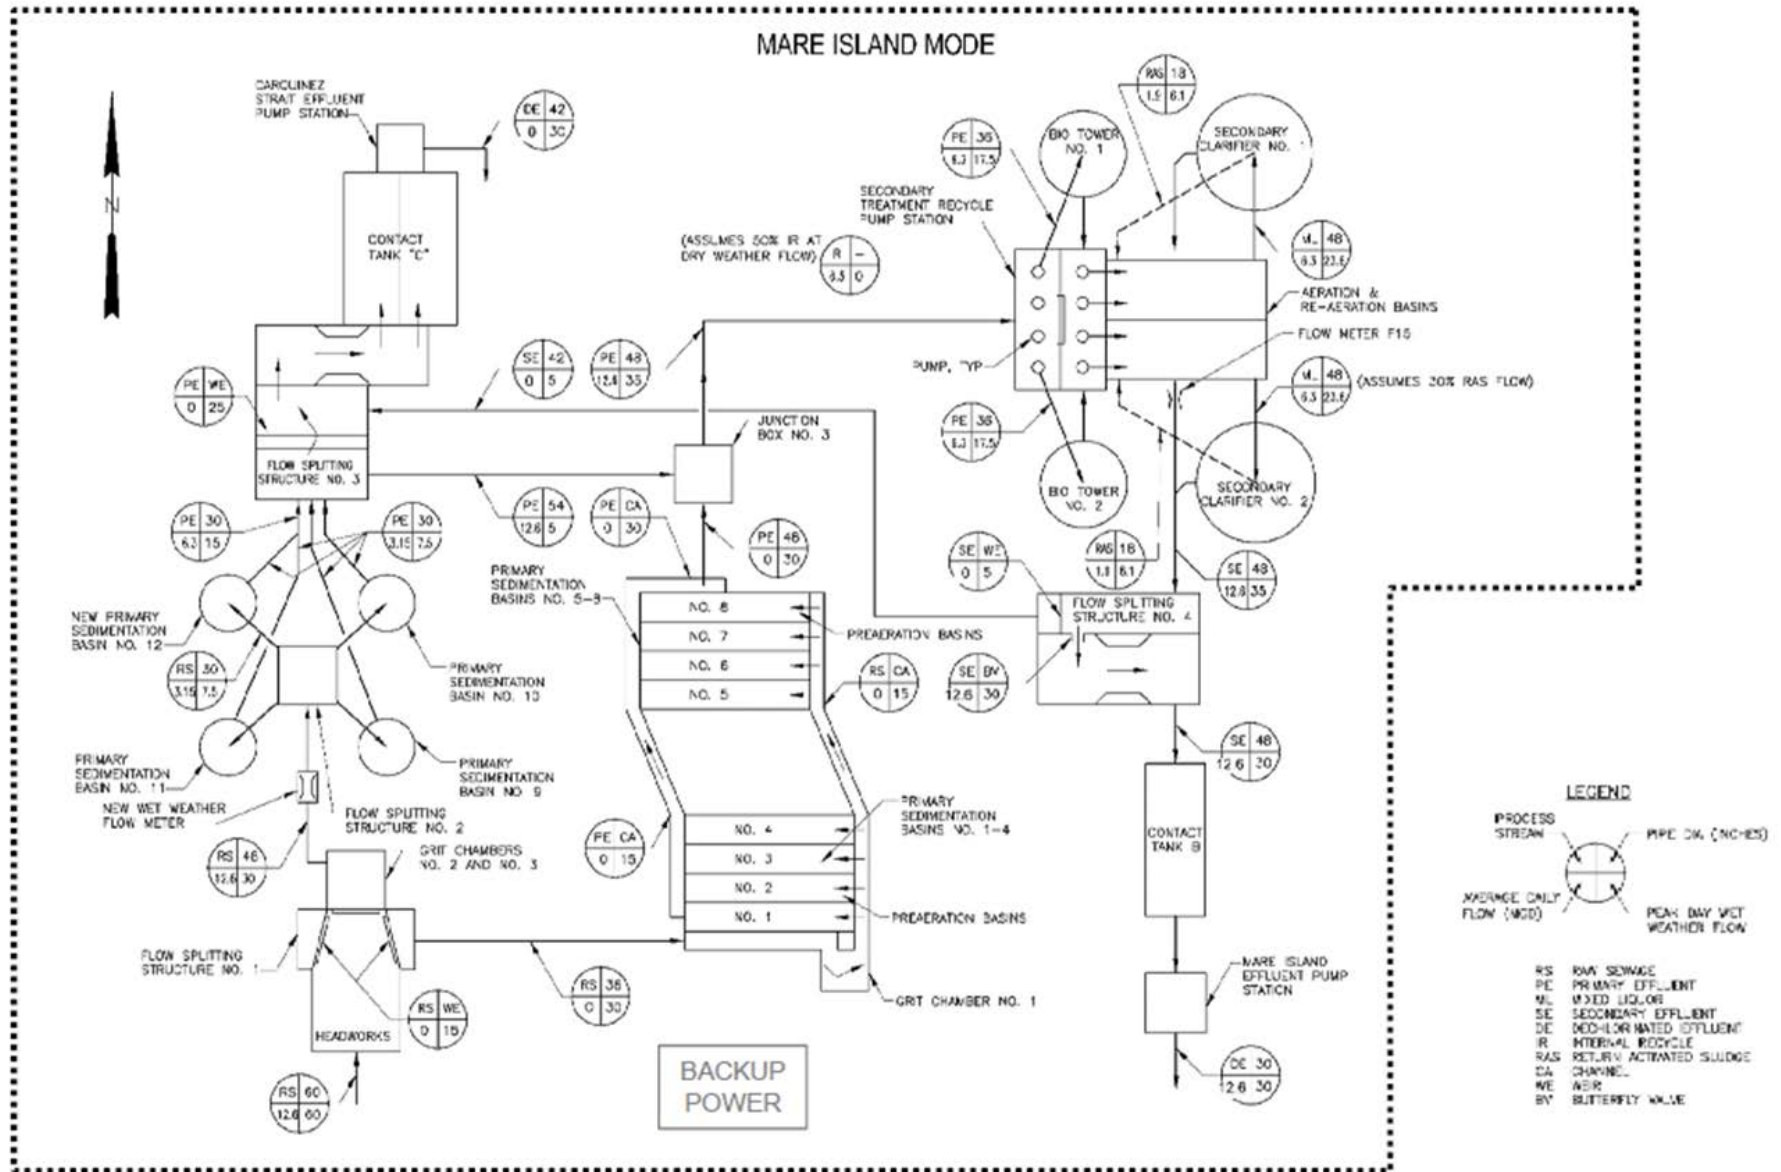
MARE ISLAND MODE

N

CARQUINEZ STRAIT EFFLUENT PUMP STATION

DE 42
0 30

CONTACT TANK "C"

PE WE
0 25

FLOW SPLITTING STRUCTURE NO. 3

SE 42
0 5

PE 48
12.4 35

(ASSUMES 50% IR AT DRY WEATHER FLOW)

R –
6.3 0

SECONDARY TREATMENT RECYCLE PUMP STATION

PE 36
6.3 17.5

BIO TOWER NO. 1

RAS 18
1.5 6.1

SECONDARY CLARIFIER NO. 1

ML 48
6.3 23.6

AERATION & RE-AERATION BASINS

FLOW METER F16

PUMP, TYP

ML 48
6.3 23.6

(ASSUMES 20% RAS FLOW)

PE 36
6.3 17.5

BIO TOWER NO. 2

SECONDARY CLARIFIER NO. 2

JUNCTION BOX NO. 3

PE 30
6.3 15

PE 30
3.15 7.5

PE 54
12.6 5

PE CA
0 30

PE 48
0 30

NEW PRIMARY SEDIMENTATION BASIN NO. 12

RS 30
3.15 7.5

PRIMARY SEDIMENTATION BASIN NO. 10

PRIMARY SEDIMENTATION BASIN NO. 11

PRIMARY SEDIMENTATION BASIN NO. 9

NEW WET WEATHER FLOW METER

FLOW SPLITTING STRUCTURE NO. 2

RS 46
12.6 30

GRIT CHAMBERS NO. 2 AND NO. 3

PRIMARY SEDIMENTATION BASINS NO. 5-8

NO. 8
NO. 7
NO. 6
NO. 5

PREAERATION BASINS

RS CA
0 15

SE WE
0 5

RAS 18
1.1 6.1

SE 48
12.6 35

FLOW SPLITTING STRUCTURE NO. 4

SE BV
12.6 30

SE 48
12.6 20

CONTACT TANK B

PRIMARY SEDIMENTATION BASINS NO. 1-4

PE CA
0 15

NO. 4
NO. 3
NO. 2
NO. 1

PREAERATION BASINS

FLOW SPLITTING STRUCTURE NO. 1

RS WE
0 15

HEADWORKS

RS 36
0 30

GRIT CHAMBER NO. 1

MARE ISLAND EFFLUENT PUMP STATION

DE 30
12.6 30

RS 60
12.6 60

BACKUP POWER

LEGEND

PROCESS STREAM
PIPE DIA. (INCHES)
AVERAGE DAILY FLOW (MGD)
PEAK DAY WET WEATHER FLOW

RS RAW SEWAGE
PE PRIMARY EFFLUENT
ML MIXED LIQUOR
SE SECONDARY EFFLUENT
DE DECHLORINATED EFFLUENT
IR INTERNAL RECYCLE
RAS RETURN ACTIVATED SLUDGE
CA CHANNEL
WE WEIR
BV BUTTERFLY VALVE